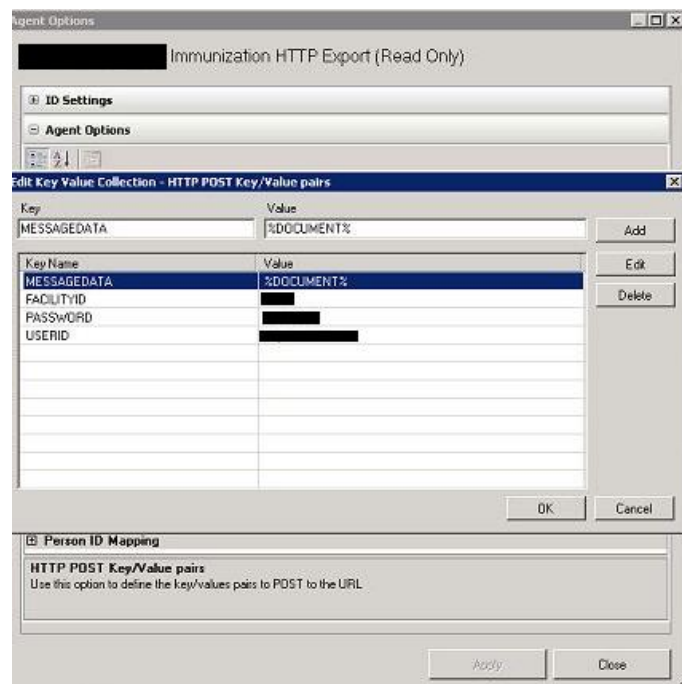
Agent Options

Immunization HTTP Export (Read Only)

ID Settings

Agent Options

Edit Key Value Collection - HTTP POST Key/Value pairs

Key
MESSAGEDATA

Value
%DOCUMENT%

Add

| Key Name | Value |
|---|---|
| MESSAGEDATA | %DOCUMENT% |
| FACILITYID | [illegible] |
| PASSWORD | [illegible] |
| USERID | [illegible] |

Edit

Delete

OK

Cancel

Person ID Mapping

HTTP POST Key/Value pairs
Use this option to define the key/values pairs to POST to the URL

Apply

Close